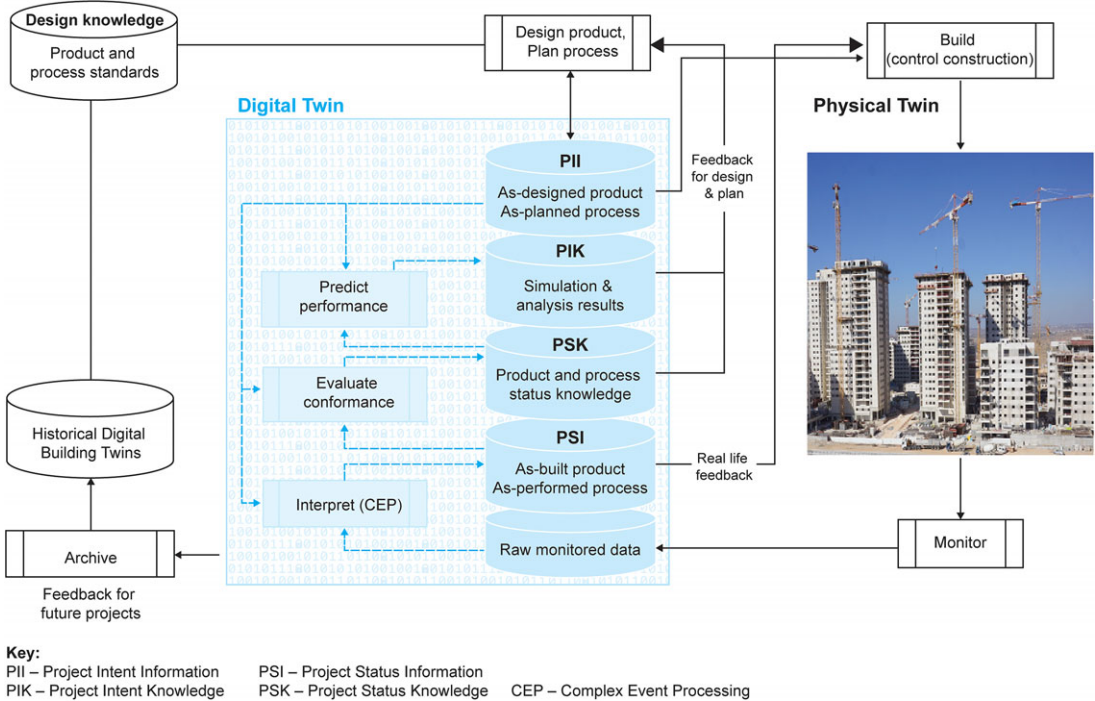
Design knowledge

Product and process standards

Design product, Plan process

Build (control construction)

Digital Twin

Physical Twin

PII

As-designed product As-planned process

Feedback for design & plan

PIK

Simulation & analysis results

Predict performance

PSK

Product and process status knowledge

Evaluate conformance

Historical Digital Building Twins

PSI

As-built product As-performed process

Real life feedback

Interpret (CEP)

Archive

Raw monitored data

Monitor

Feedback for future projects

Key:
PII – Project Intent Information
PIK – Project Intent Knowledge
PSI – Project Status Information
PSK – Project Status Knowledge
CEP – Complex Event Processing